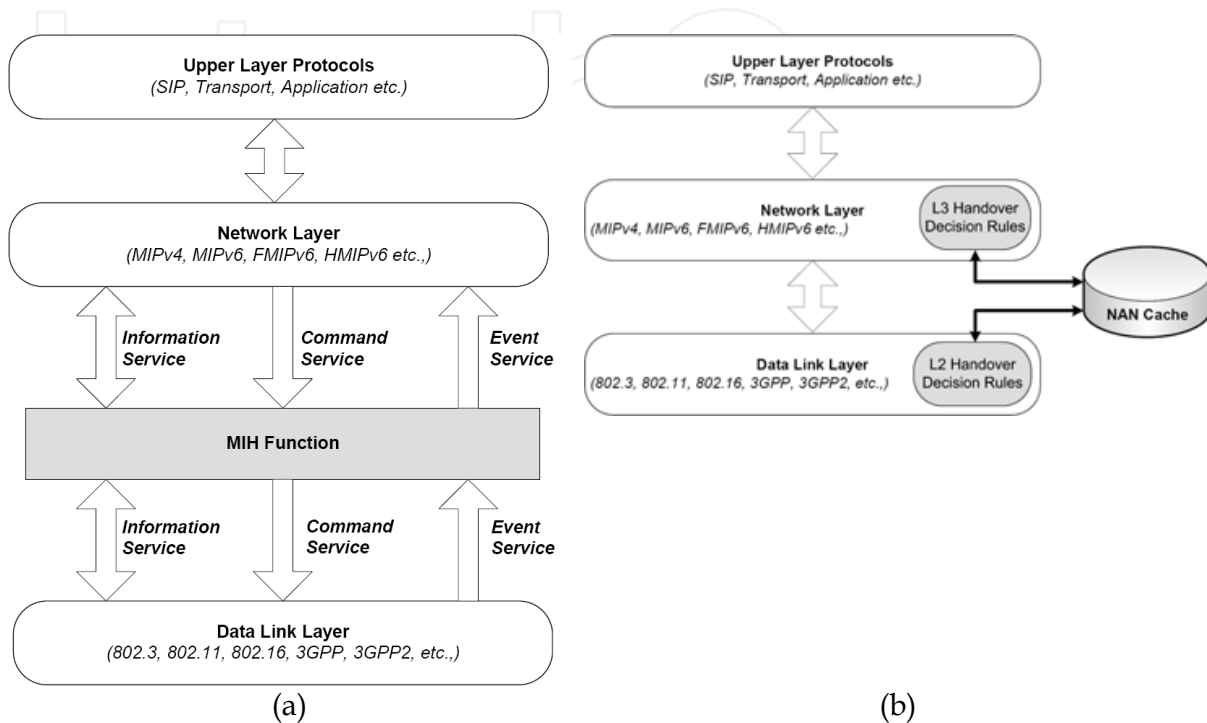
Upper Layer Protocols
(SIP, Transport, Application etc.)

Network Layer
(MIPv4, MIPv6, FMIPv6, HMIPv6 etc.,)

Information Service

Command Service

Event Service

MIH Function

Information Service

Command Service

Event Service

Data Link Layer
(802.3, 802.11, 802.16, 3GPP, 3GPP2, etc.,)

(a)

Upper Layer Protocols
(SIP, Transport, Application etc.)

Network Layer
(MIPv4, MIPv6, FMIPv6, HMIPv6 etc.,)

L3 Handover Decision Rules

NAN Cache

Data Link Layer
(802.3, 802.11, 802.16, 3GPP, 3GPP2, etc.,)

L2 Handover Decision Rules

(b)